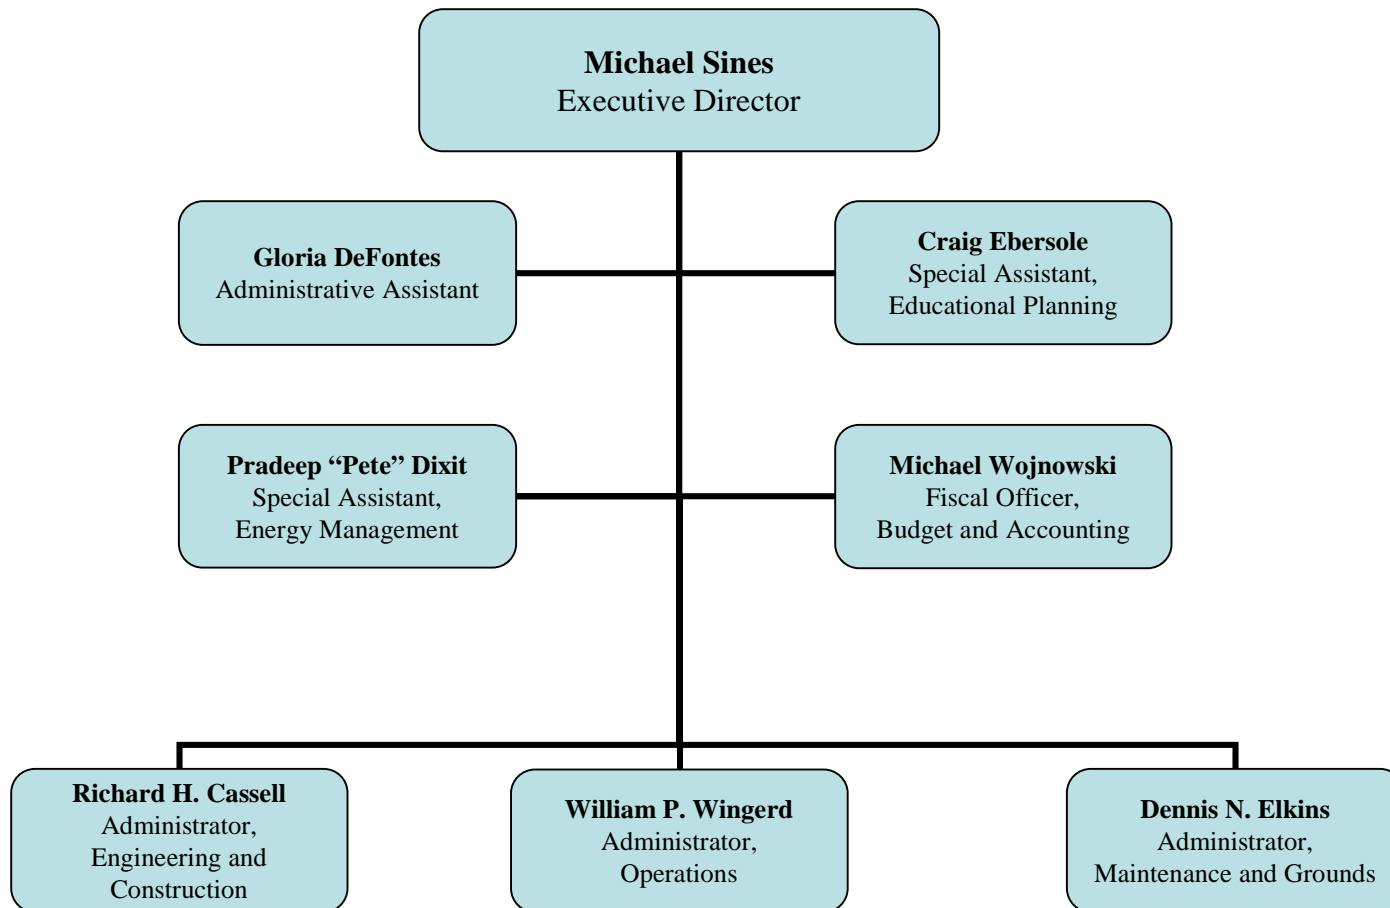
**Michael Sines**
Executive Director

**Gloria DeFontes**
Administrative Assistant

**Craig Ebersole**
Special Assistant, Educational Planning

**Pradeep "Pete" Dixit**
Special Assistant, Energy Management

**Michael Wojnowski**
Fiscal Officer, Budget and Accounting

**Richard H. Cassell**
Administrator, Engineering and Construction

**William P. Wingerd**
Administrator, Operations

**Dennis N. Elkins**
Administrator, Maintenance and Grounds